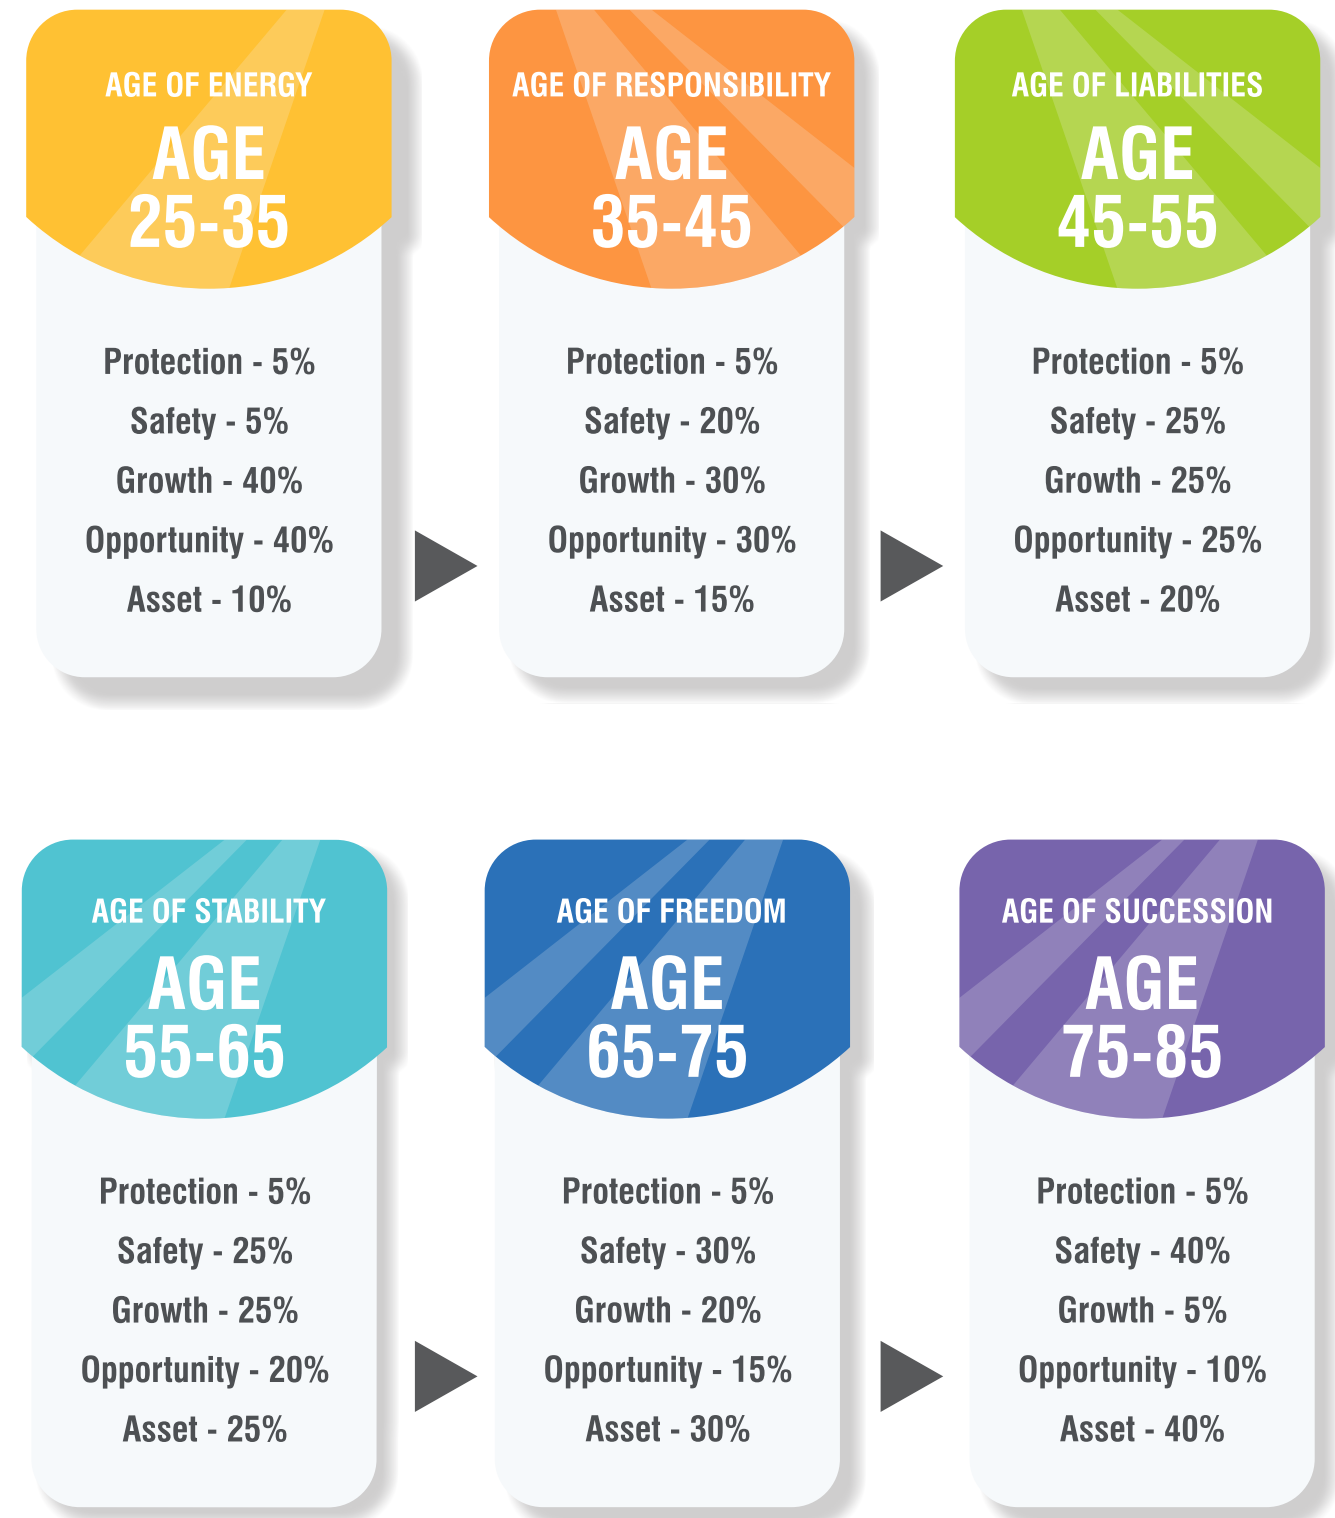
AGE OF ENERGY
AGE
25-35

Protection - 5%
Safety - 5%
Growth - 40%
Opportunity - 40%
Asset - 10%

AGE OF RESPONSIBILITY
AGE
35-45

Protection - 5%
Safety - 20%
Growth - 30%
Opportunity - 30%
Asset - 15%

AGE OF LIABILITIES
AGE
45-55

Protection - 5%
Safety - 25%
Growth - 25%
Opportunity - 25%
Asset - 20%

AGE OF STABILITY
AGE
55-65

Protection - 5%
Safety - 25%
Growth - 25%
Opportunity - 20%
Asset - 25%

AGE OF FREEDOM
AGE
65-75

Protection - 5%
Safety - 30%
Growth - 20%
Opportunity - 15%
Asset - 30%

AGE OF SUCCESSION
AGE
75-85

Protection - 5%
Safety - 40%
Growth - 5%
Opportunity - 10%
Asset - 40%